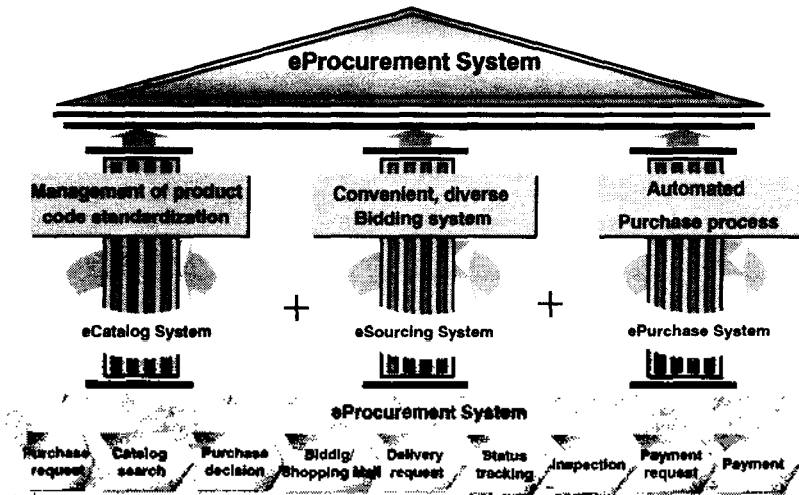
eProcurement System

Management of product code standardization

Convenient, diverse Bidding system

Automated Purchase process

eCatalog System

+

eSourcing System

+

ePurchase System

eProcurement System

Purchase request

Catalog search

Purchase decision

Biddig/ Shopping Mall

Delivery request

Status tracking

Inspection

Payment request

Payment